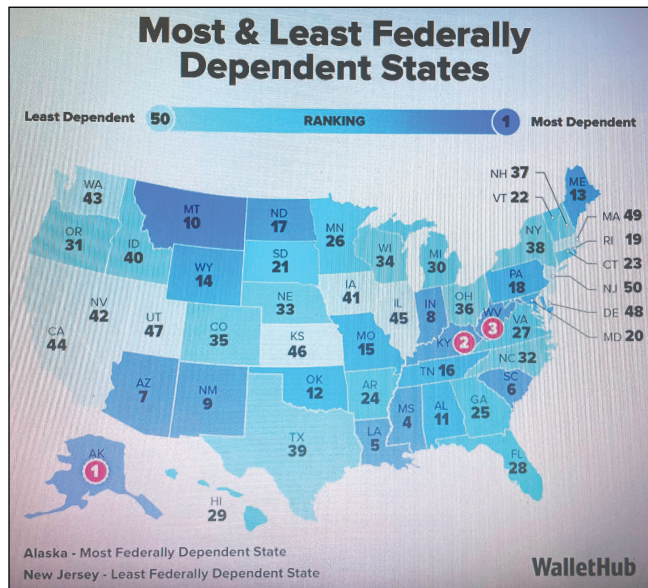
Most & Least Federally Dependent States

Least Dependent 50 RANKING 1 Most Dependent

WA 43
OR 31
CA 44
NV 42
ID 40
MT 10
WY 14
UT 47
CO 35
AZ 7
NM 9
ND 17
SD 21
NE 33
KS 46
OK 12
TX 39
MN 26
IA 41
MO 15
AR 24
LA 5
WI 34
IL 45
MI 30
IN 8
OH 36
KY 2
TN 16
MS 4
AL 11
GA 25
FL 28
SC 6
NC 32
VA 27
WV 3
PA 18
NY 38
NH 37
VT 22
ME 13
MA 49
RI 19
CT 23
NJ 50
DE 48
MD 20
AK 1
HI 29

Alaska - Most Federally Dependent State
New Jersey - Least Federally Dependent State

WalletHub